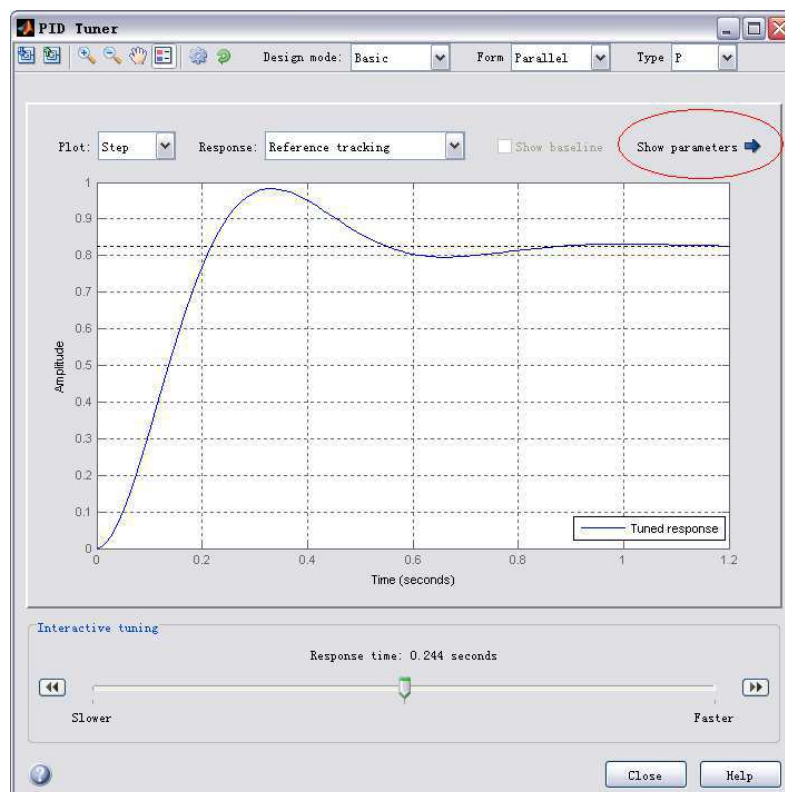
PID Tuner

Design mode: Basic
Form Parallel
Type P

Plot: Step
Response: Reference tracking
Show baseline
Show parameters

Amplitude

1
0.9
0.8
0.7
0.6
0.5
0.4
0.3
0.2
0.1
0

0
0.2
0.4
0.6
0.8
1
1.2

Time (seconds)

Tuned response

Interactive tuning

Response time: 0.244 seconds

Slower
Faster

Close
Help